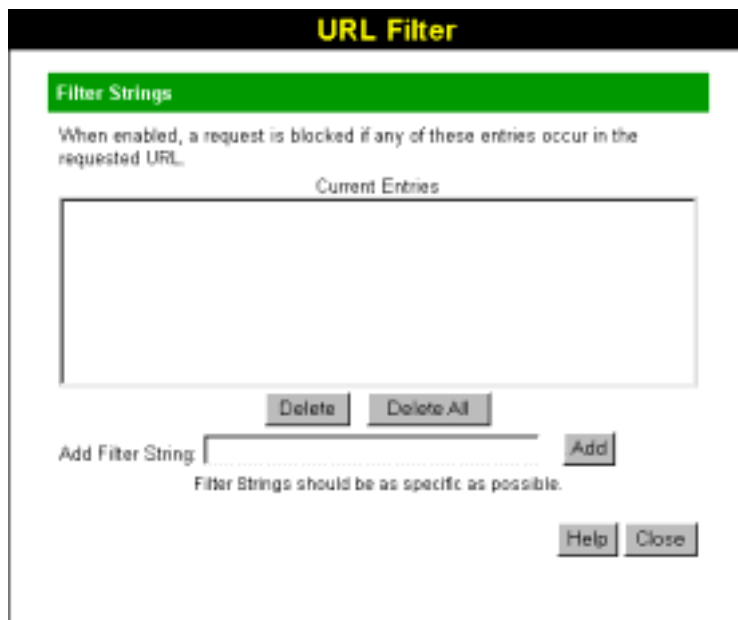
URL Filter

Filter Strings

When enabled, a request is blocked if any of these entries occur in the requested URL.

Current Entries

Delete Delete All

Add Filter String: Add

Filter Strings should be as specific as possible.

Help Close